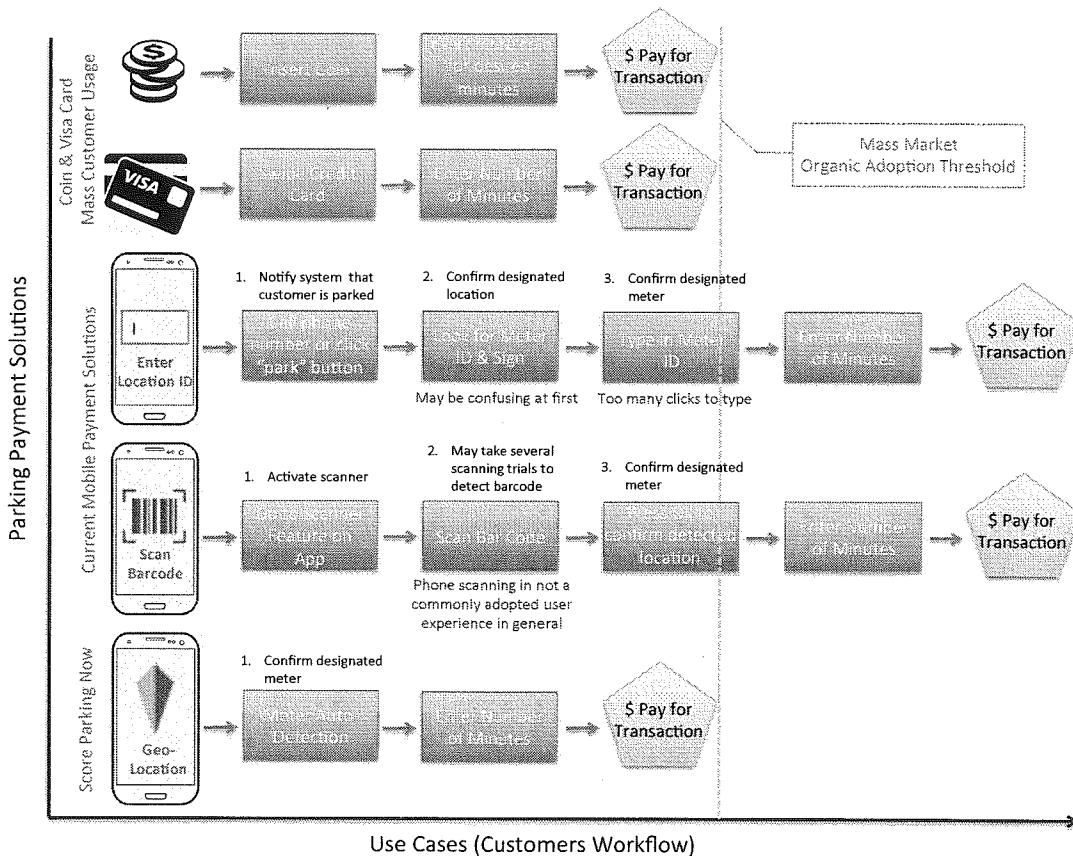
Parking Payment Solutions

Coin & Visa Card Mass Customer Usage

Insert Coin

Insert coins for desired minutes

$ Pay for Transaction

VISA

Swipe Credit Card

Enter Number of Minutes

$ Pay for Transaction

Mass Market Organic Adoption Threshold

Current Mobile Payment Solutions

Enter Location ID

1. Notify system that customer is parked

Call phone number or click "park" button

2. Confirm designated location

Look for Meter ID & Sign

May be confusing at first

3. Confirm designated meter

Type in Meter ID

Too many clicks to type

Enter Number of Minutes

$ Pay for Transaction

Scan Barcode

1. Activate scanner

Open Scanner Feature on App

2. May take several scanning trials to detect barcode

Scan Bar Code

Phone scanning in not a commonly adopted user experience in general

3. Confirm designated meter

Review to confirm detected location

Enter Number of Minutes

$ Pay for Transaction

Score Parking Now

Geo-Location

1. Confirm designated meter

Meter Auto Detection

Enter Number of Minutes

$ Pay for Transaction

Use Cases (Customers Workflow)